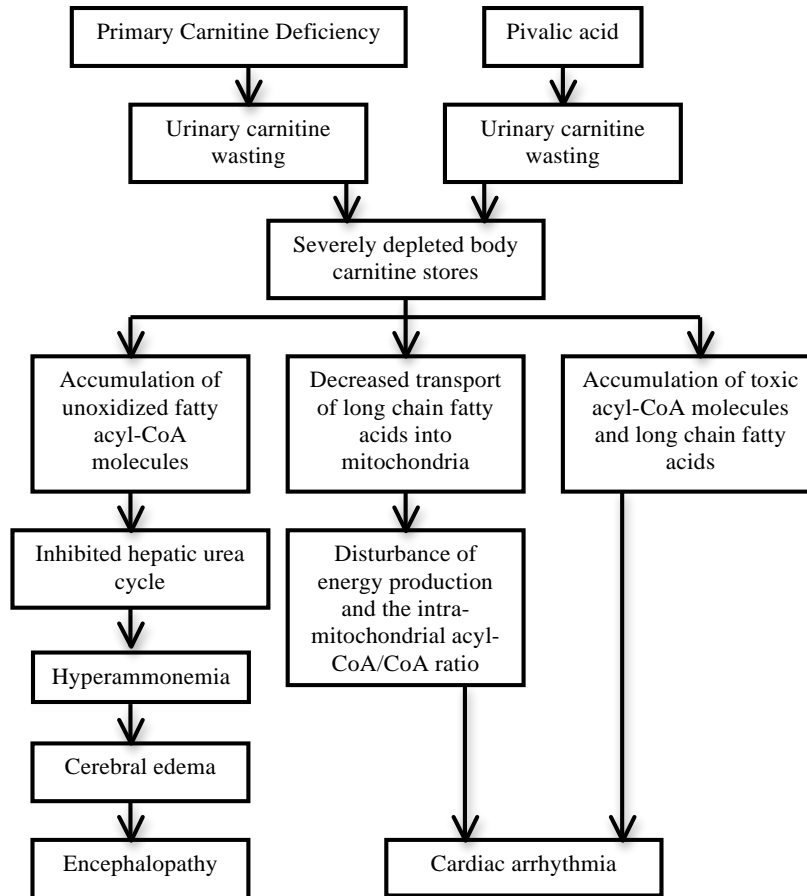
Primary Carnitine Deficiency

Pivalic acid

Urinary carnitine wasting

Urinary carnitine wasting

Severely depleted body carnitine stores

Accumulation of unoxidized fatty acyl-CoA molecules

Decreased transport of long chain fatty acids into mitochondria

Accumulation of toxic acyl-CoA molecules and long chain fatty acids

Inhibited hepatic urea cycle

Disturbance of energy production and the intramitochondrial acyl-CoA/CoA ratio

Hyperammonemia

Cerebral edema

Encephalopathy

Cardiac arrhythmia